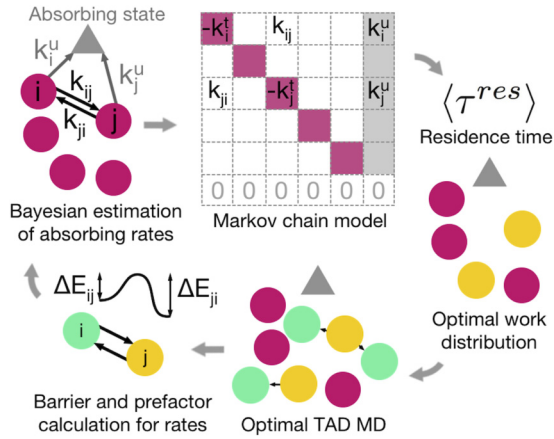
Absorbing state
$k_i^u$
$k_j^u$
i
$k_{ij}$
$k_{ji}$
j
Bayesian estimation of absorbing rates

| $-k_i^t$ | | $k_{ij}$ | | | $k_i^u$ |
|---|---|---|---|---|---|
| | | | | | |
| $k_{ji}$ | | $-k_j^t$ | | | $k_j^u$ |
| | | | | | |
| | | | | | |
| 0 | 0 | 0 | 0 | 0 | 0 |

Markov chain model

$\langle \tau^{res} \rangle$
Residence time

Optimal work distribution

$\Delta E_{ij}$
$\Delta E_{ji}$
i
j
Barrier and prefactor calculation for rates

Optimal TAD MD